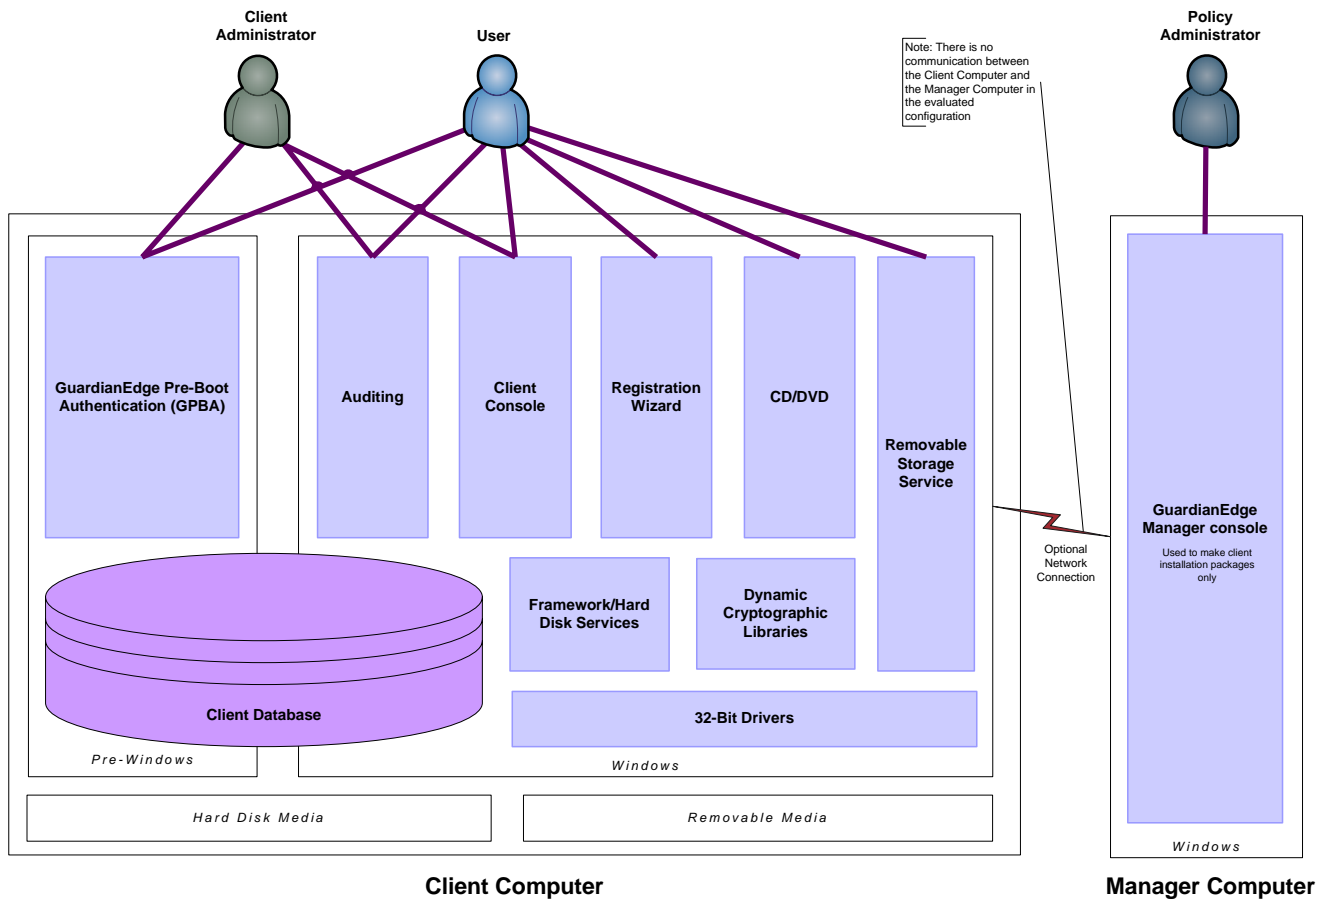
Client Administrator

User

Note: There is no communication between the Client Computer and the Manager Computer in the evaluated configuration

Policy Administrator

GuardianEdge Pre-Boot Authentication (GPBA)

Auditing

Client Console

Registration Wizard

CD/DVD

Removable Storage Service

GuardianEdge Manager console

Used to make client installation packages only

Optional Network Connection

Framework/Hard Disk Services

Dynamic Cryptographic Libraries

Client Database

32-Bit Drivers

Pre-Windows

Windows

Windows

Hard Disk Media

Removable Media

Client Computer

Manager Computer